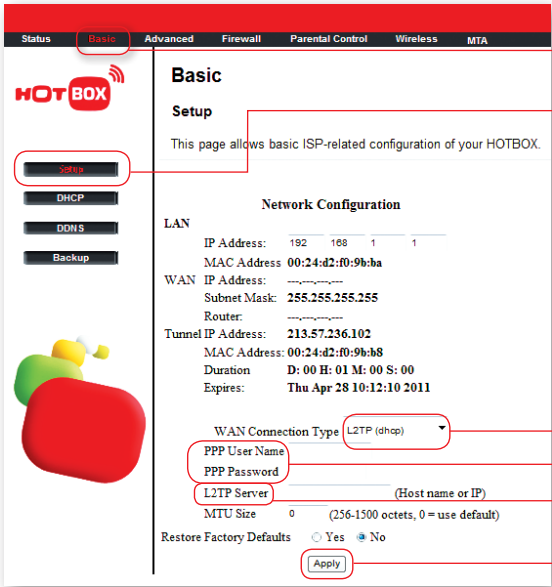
Status Basic Advanced Firewall Parental Control Wireless MTA

HOTBOX

Setup

DHCP

DDNS

Backup

Basic

Setup

This page allows basic ISP-related configuration of your HOTBOX.

Network Configuration

LAN

IP Address: 192 168 1 1

MAC Address 00:24:d2:f0:9b:ba

WAN IP Address: ---.---.---.---

Subnet Mask: 255.255.255.255

Router: ---.---.---.---

Tunnel IP Address: 213.57.236.102

MAC Address: 00:24:d2:f0:9b:b8

Duration D: 00 H: 01 M: 00 S: 00

Expires: Thu Apr 28 10:12:10 2011

WAN Connection Type L2TP (dhcp)

PPP User Name

PPP Password

L2TP Server (Host name or IP)

MTU Size 0 (256-1500 octets, 0 = use default)

Restore Factory Defaults Yes No

Apply